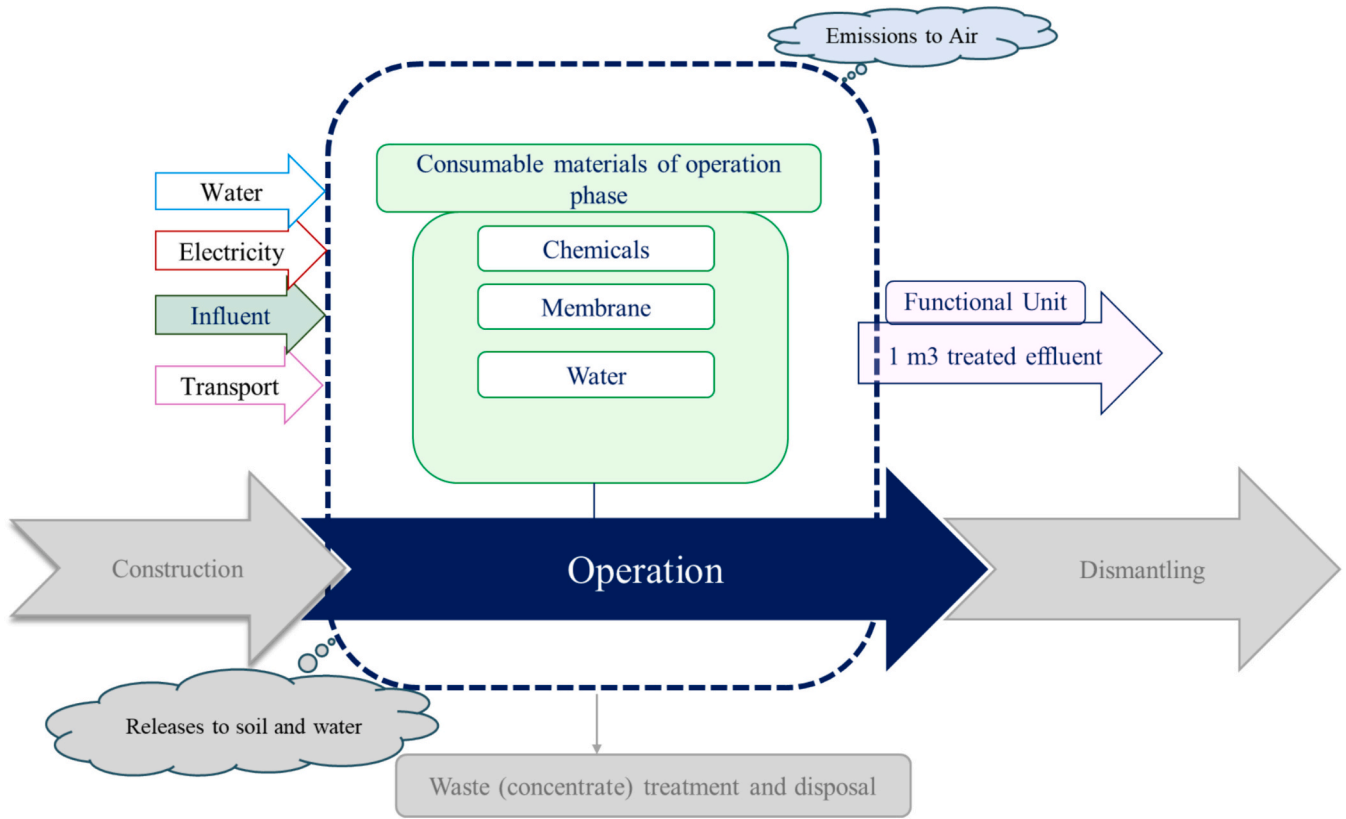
Emissions to Air

Water

Electricity

Influent

Transport

Consumable materials of operation phase

Chemicals

Membrane

Water

Functional Unit

1 m3 treated effluent

Construction

Operation

Dismantling

Releases to soil and water

Waste (concentrate) treatment and disposal